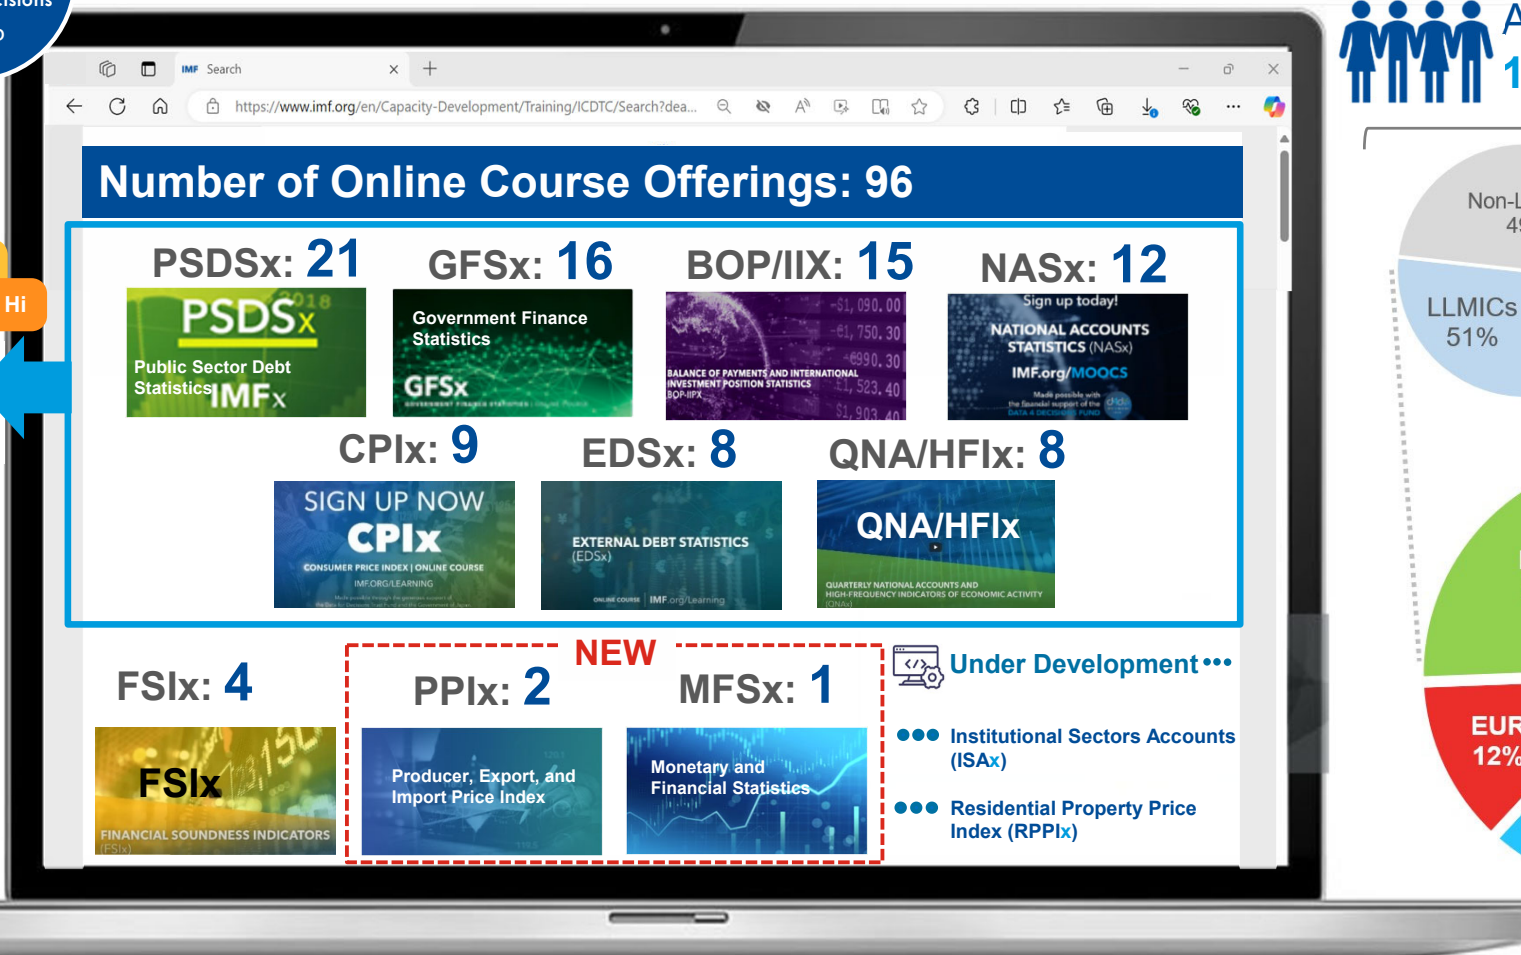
Search

https://www.imf.org/en/Capacity-Development/Training/ICDTC/Search?dea...

Number of Online Course Offerings: 96

PSDSx: 21
PSDSx 2018
Public Sector Debt Statistics IMFx

GFSx: 16
Government Finance Statistics
GFSx

BOP/IIX: 15
BALANCE OF PAYMENTS AND INTERNATIONAL INVESTMENT POSITION STATISTICS BOP-IIPX

NASx: 12
Sign up today!
NATIONAL ACCOUNTS STATISTICS (NASx)
IMF.org/MOOCS

CPIx: 9
SIGN UP NOW
CPIx
CONSUMER PRICE INDEX | ONLINE COURSE
IMF.ORG/LEARNING

EDSx: 8
EXTERNAL DEBT STATISTICS (EDSx)
ONLINE COURSE IMF.org/Learning

QNA/HFIx: 8
QNA/HFIx
QUARTERLY NATIONAL ACCOUNTS AND HIGH-FREQUENCY INDICATORS OF ECONOMIC ACTIVITY (QNAx)

FSIx: 4
FSIx
FINANCIAL SOUNDNESS INDICATORS (FSIx)

NEW
PPIx: 2
Producer, Export, and Import Price Index

MFSx: 1
Monetary and Financial Statistics

Under Development •••

••• Institutional Sectors Accounts (ISAx)

••• Residential Property Price Index (RPPIx)

Hi

Non-L 4
LLMICs 51%
EUR 12%